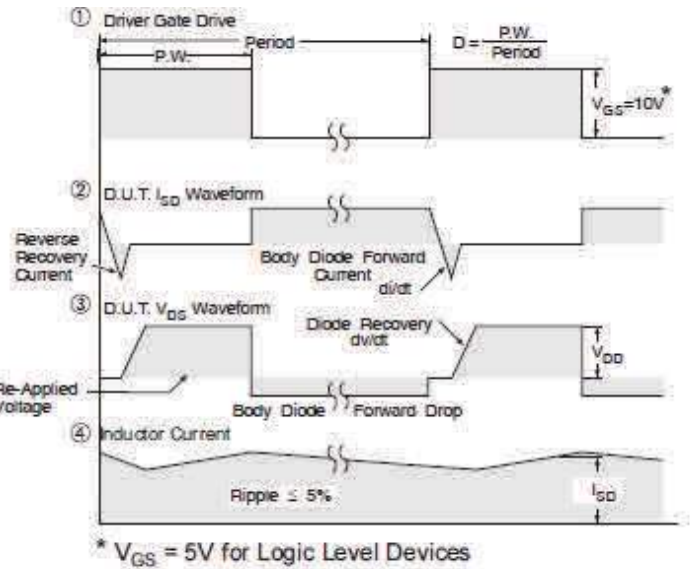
① Driver Gate Drive

P.W.

Period

$D = \frac{P.W.}{Period}$

$V_{GS}=10V^*$

② D.U.T. $I_{SD}$ Waveform

Reverse Recovery Current

Body Diode Forward Current

di/dt

③ D.U.T. $V_{DS}$ Waveform

Diode Recovery dv/dt

$V_{DD}$

Re-Applied Voltage

Body Diode Forward Drop

④ Inductor Current

Ripple ≤ 5%

$I_{SD}$

* $V_{GS}$ = 5V for Logic Level Devices